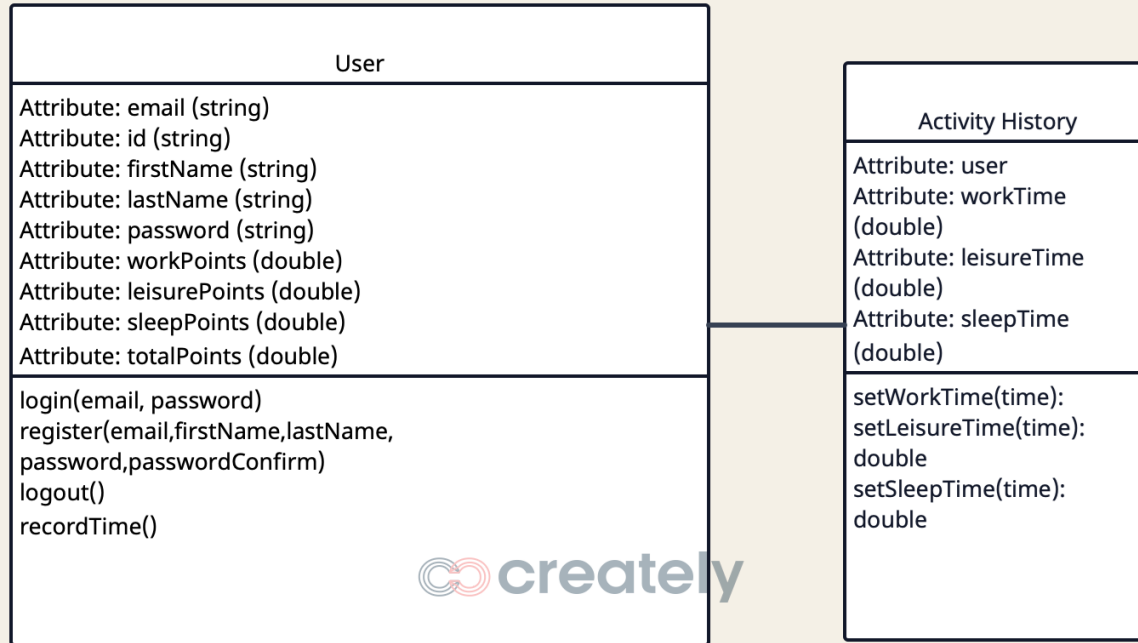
User

Attribute: email (string)
Attribute: id (string)
Attribute: firstName (string)
Attribute: lastName (string)
Attribute: password (string)
Attribute: workPoints (double)
Attribute: leisurePoints (double)
Attribute: sleepPoints (double)
Attribute: totalPoints (double)

login(email, password)
register(email,firstName,lastName, password,passwordConfirm)
logout()
recordTime()

creately

Activity History

Attribute: user
Attribute: workTime (double)
Attribute: leisureTime (double)
Attribute: sleepTime (double)

setWorkTime(time):
setLeisureTime(time): double
setSleepTime(time): double